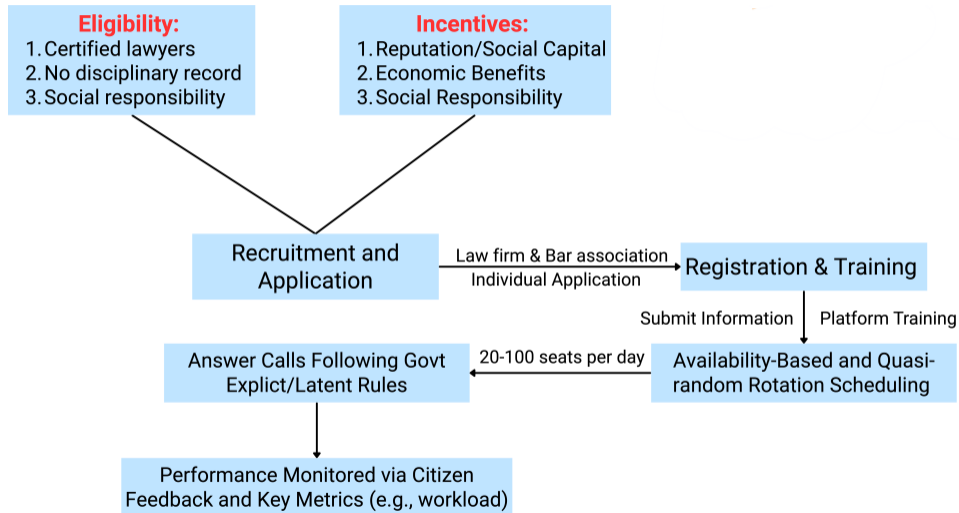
Eligibility:
1. Certified lawyers
2. No disciplinary record
3. Social responsibility

Incentives:
1. Reputation/Social Capital
2. Economic Benefits
3. Social Responsibility

Recruitment and Application

Law firm & Bar association
Individual Application

Registration & Training

Submit Information
Platform Training

Availability-Based and Quasi-random Rotation Scheduling

20-100 seats per day

Answer Calls Following Govt Explict/Latent Rules

Performance Monitored via Citizen Feedback and Key Metrics (e.g., workload)